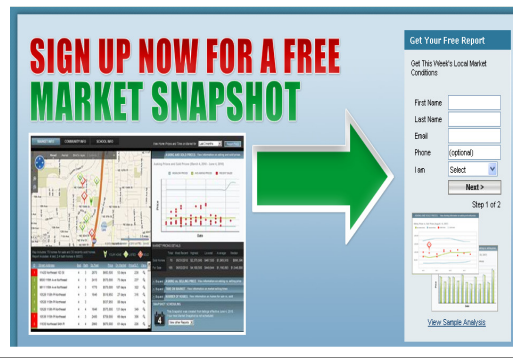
SIGN UP NOW FOR A FREE
MARKET SNAPSHOT

Get Your Free Report

Get This Week's Local Market Conditions

First Name
Last Name
Email
Phone (optional)
I am Select

Next >

Step 1 of 2

View Sample Analysis